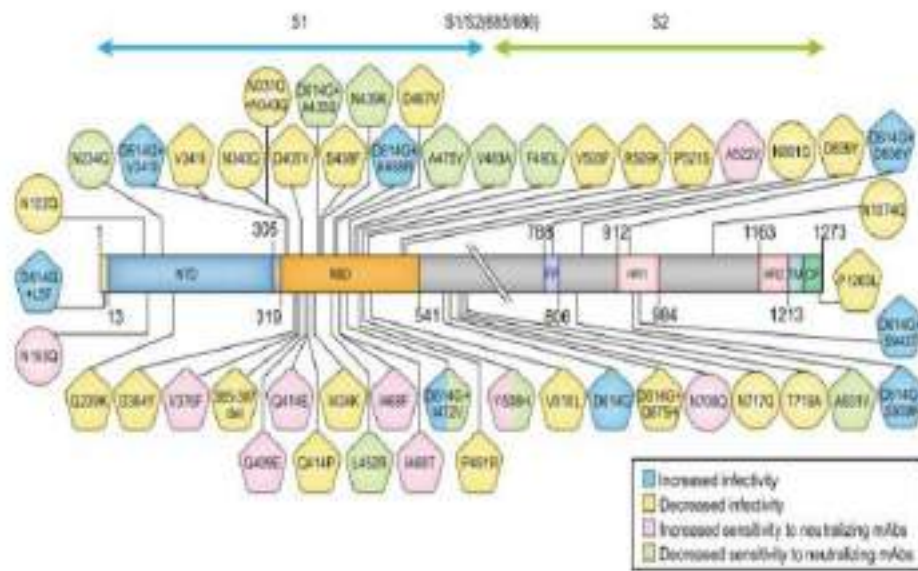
S1

S1/S2(685/686)

S2

N331Q +N343Q

D614G+ A435S

N439K

G476S

N234Q

D614G+ V341I

V341I

N343Q

D405V

S438F

D614G+ A435S

A475V

V483A

F490L

V503F

R509K

P521S

A522V

N801Q

D839Y

D614G+ D839Y

N1074Q

N122Q

305

788

912

1163

1273

1

D614G +L5F

NTD

RBD

FP

HR1

HR2

TM

CP

P1263L

13

319

541

806

984

1213

D614G S943T

N165Q

Q239K

S254F

V367F

365-367 del

Q414E

K458N

I468F

D614G+ I472V

Y508H

V615L

D614G

D614G+ Q675H

N709Q

N717Q

T719A

A831V

D614G S939F

G485E

Q414P

L452R

I468T

F491R

Increased infectivity

Decreased infectivity

Increased sensitivity to neutralizing mAbs

Decreased sensitivity to neutralizing mAbs